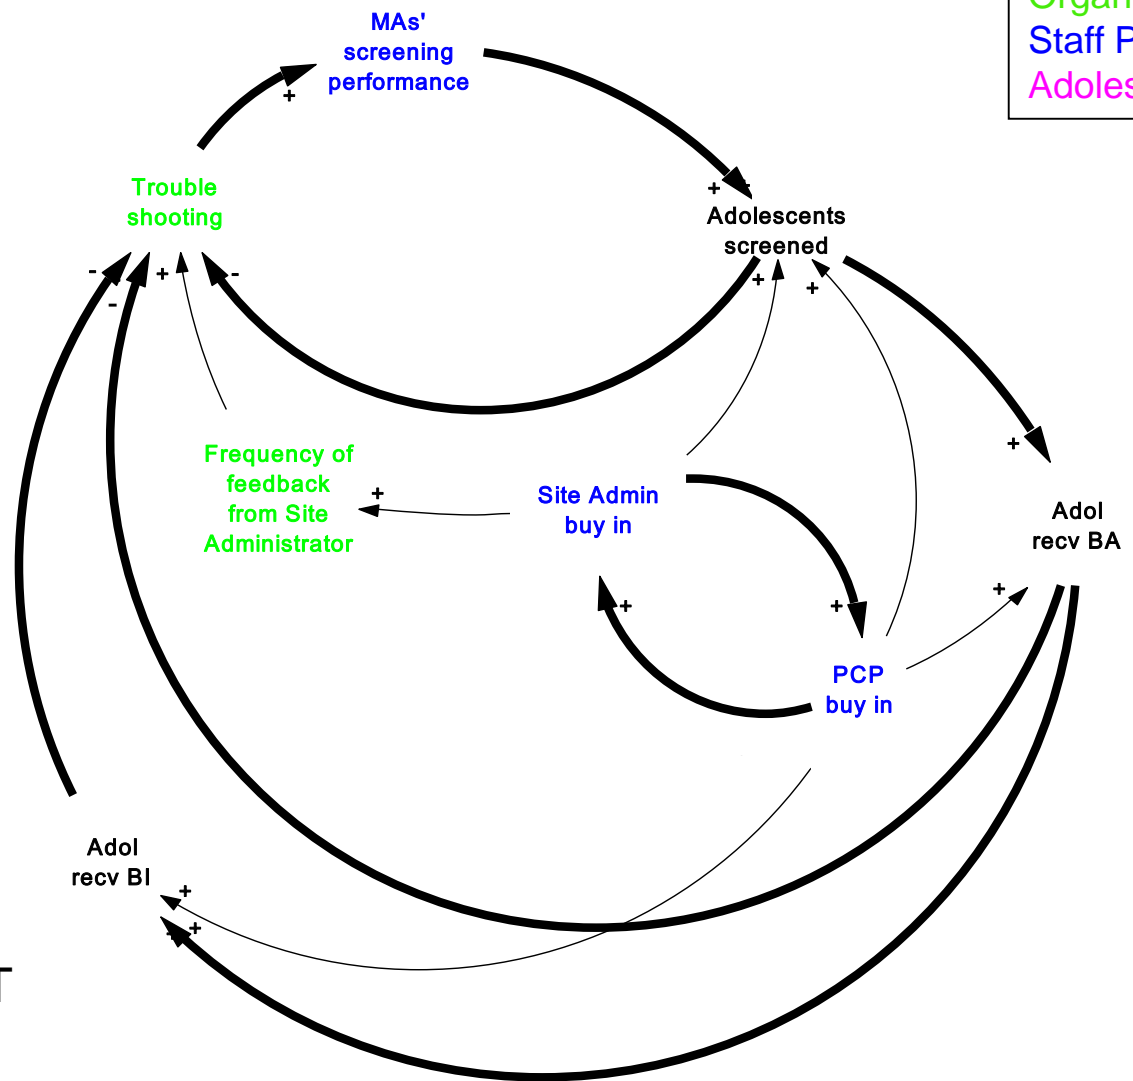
Organ
Staff P
Adoles

MAs' screening performance

+

Trouble shooting

+ +

Adolescents screened

- + -
-

+ +

Frequency of feedback from Site Administrator

+

Site Admin buy in

+

Adol recv BA

+

+ +

PCP buy in

Adol recv BI

+
+